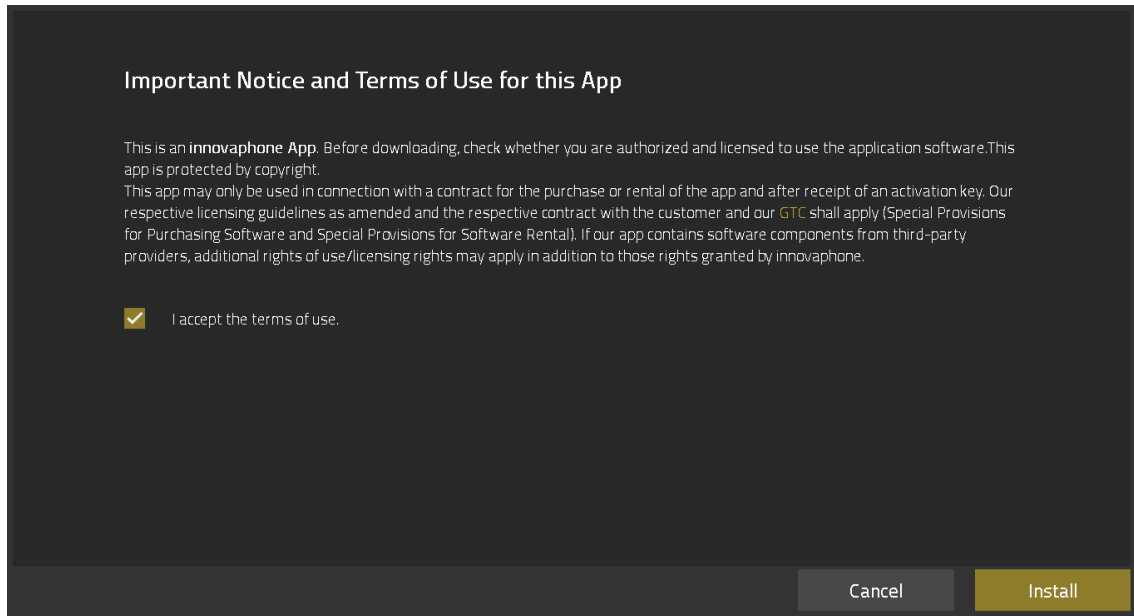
Important Notice and Terms of Use for this App

This is an innovaphone App. Before downloading, check whether you are authorized and licensed to use the application software.This app is protected by copyright.
This app may only be used in connection with a contract for the purchase or rental of the app and after receipt of an activation key. Our respective licensing guidelines as amended and the respective contract with the customer and our GTC shall apply (Special Provisions for Purchasing Software and Special Provisions for Software Rental). If our app contains software components from third-party providers, additional rights of use/licensing rights may apply in addition to those rights granted by innovaphone.

I accept the terms of use.

Cancel

Install